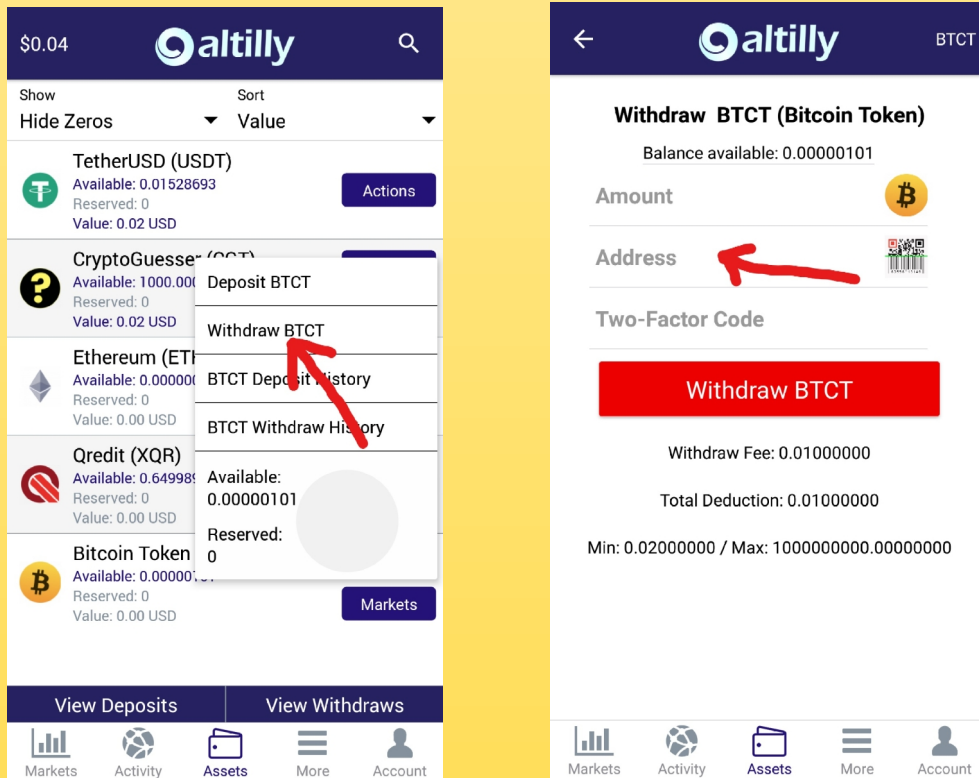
$0.04
altilly

Show
Hide Zeros

Sort
Value

TetherUSD (USDT)
Available: 0.01528693
Reserved: 0
Value: 0.02 USD
Actions

CryptoGuesser (CGT)
Available: 1000.000
Reserved: 0
Value: 0.02 USD

Ethereum (ETH
Available: 0.000000
Reserved: 0
Value: 0.00 USD

Qredit (XQR)
Available: 0.649989
Reserved: 0
Value: 0.00 USD

Bitcoin Token
Available: 0.0000010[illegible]
Reserved: 0
Value: 0.00 USD
Markets

Deposit BTCT
Withdraw BTCT
BTCT Deposit History
BTCT Withdraw History
Available:
0.00000101
Reserved:
0

View Deposits
View Withdraws

Markets
Activity
Assets
More
Account

altilly
BTCT

Withdraw BTCT (Bitcoin Token)
Balance available: 0.00000101
Amount
Address
Two-Factor Code
Withdraw BTCT
Withdraw Fee: 0.01000000
Total Deduction: 0.01000000
Min: 0.02000000 / Max: 1000000000.00000000

Markets
Activity
Assets
More
Account